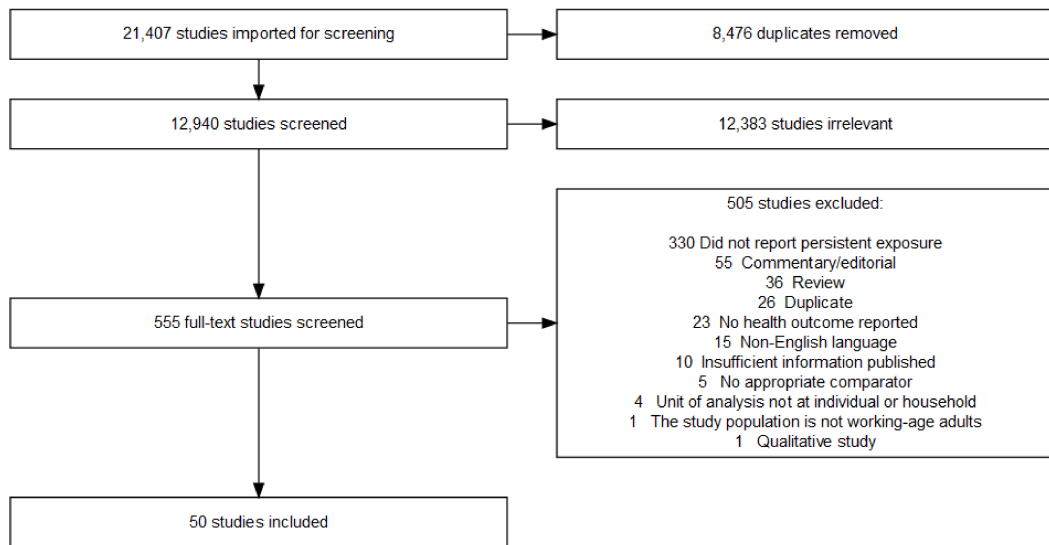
21,407 studies imported for screening

8,476 duplicates removed

12,940 studies screened

12,383 studies irrelevant

505 studies excluded:

330 Did not report persistent exposure
55 Commentary/editorial
36 Review
26 Duplicate
23 No health outcome reported
15 Non-English language
10 Insufficient information published
5 No appropriate comparator
4 Unit of analysis not at individual or household
1 The study population is not working-age adults
1 Qualitative study

555 full-text studies screened

50 studies included